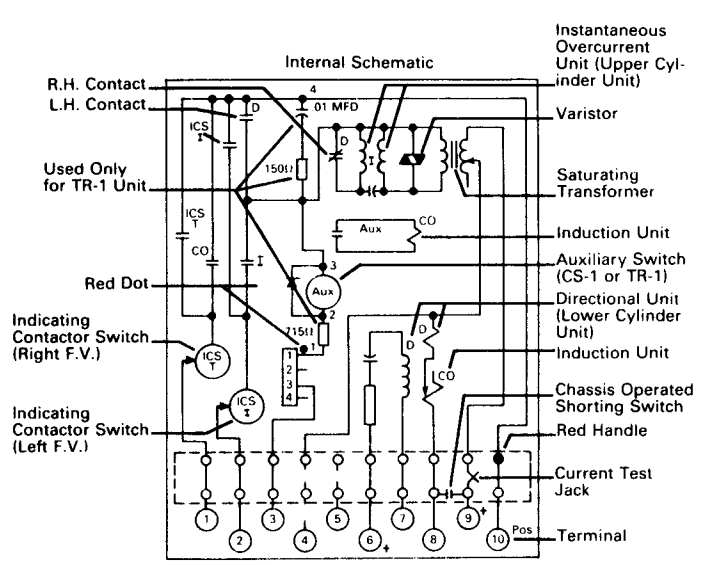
Internal Schematic

Instantaneous Overcurrent Unit (Upper Cylinder Unit)

R.H. Contact

L.H. Contact

Varistor

Used Only for TR-1 Unit

Saturating Transformer

Induction Unit

Auxiliary Switch (CS-1 or TR-1)

Red Dot

Directional Unit (Lower Cylinder Unit)

Indicating Contactor Switch (Right F.V.)

Induction Unit

Chassis Operated Shorting Switch

Indicating Contactor Switch (Left F.V.)

Red Handle

Current Test Jack

Terminal

4
.01 MFD
D
ICS I
ICS T
CO
I
150Ω
D
I
Aux
CO
3
Aux
2
715Ω
1
1
2
3
4
D
D
CO
ICS T
ICS I
1
2
3
4
5
6
7
8
9
10
Pos
+
+